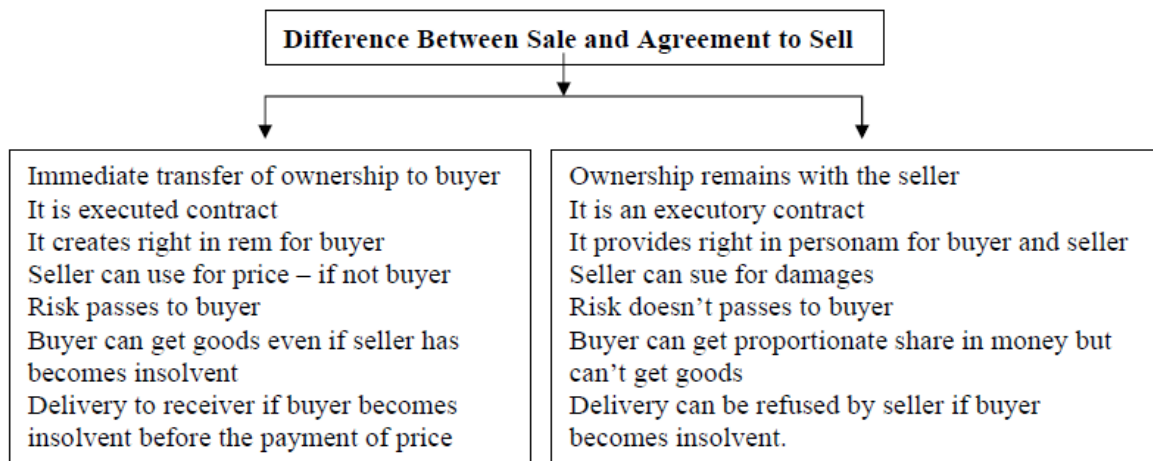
Difference Between Sale and Agreement to Sell

Immediate transfer of ownership to buyer
It is executed contract
It creates right in rem for buyer
Seller can use for price – if not buyer
Risk passes to buyer
Buyer can get goods even if seller has becomes insolvent
Delivery to receiver if buyer becomes insolvent before the payment of price

Ownership remains with the seller
It is an executory contract
It provides right in personam for buyer and seller
Seller can sue for damages
Risk doesn't passes to buyer
Buyer can get proportionate share in money but can't get goods
Delivery can be refused by seller if buyer becomes insolvent.